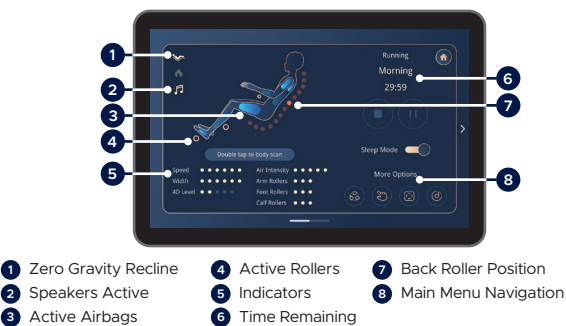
1
2
3
4
5
6
7
8

Running
Morning
29:59

Double tap to body scan

Sleep Mode

More Options

Speed
Width
4D Level
Air Intensity
Arm Rollers
Foot Rollers
Calf Rollers

1 Zero Gravity Recline
2 Speakers Active
3 Active Airbags
4 Active Rollers
5 Indicators
6 Time Remaining
7 Back Roller Position
8 Main Menu Navigation